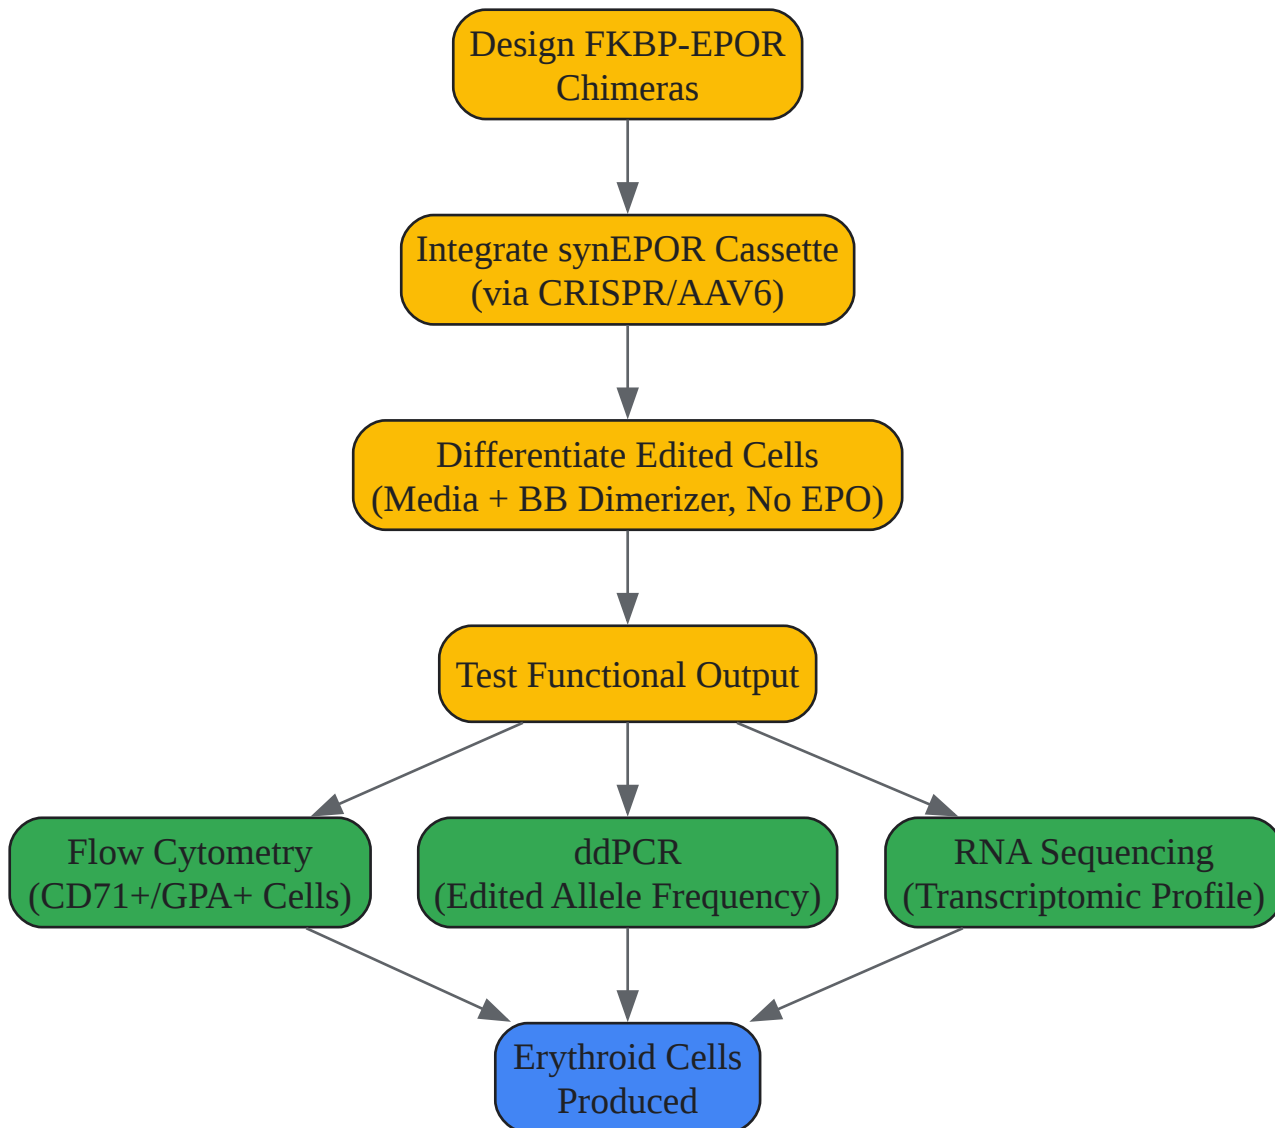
Design FKBP-EPOR Chimeras

Integrate synEPOR Cassette (via CRISPR/AAV6)

Differentiate Edited Cells (Media + BB Dimerizer, No EPO)

Test Functional Output

Flow Cytometry (CD71+/GPA+ Cells)

ddPCR (Edited Allele Frequency)

RNA Sequencing (Transcriptomic Profile)

Erythroid Cells Produced